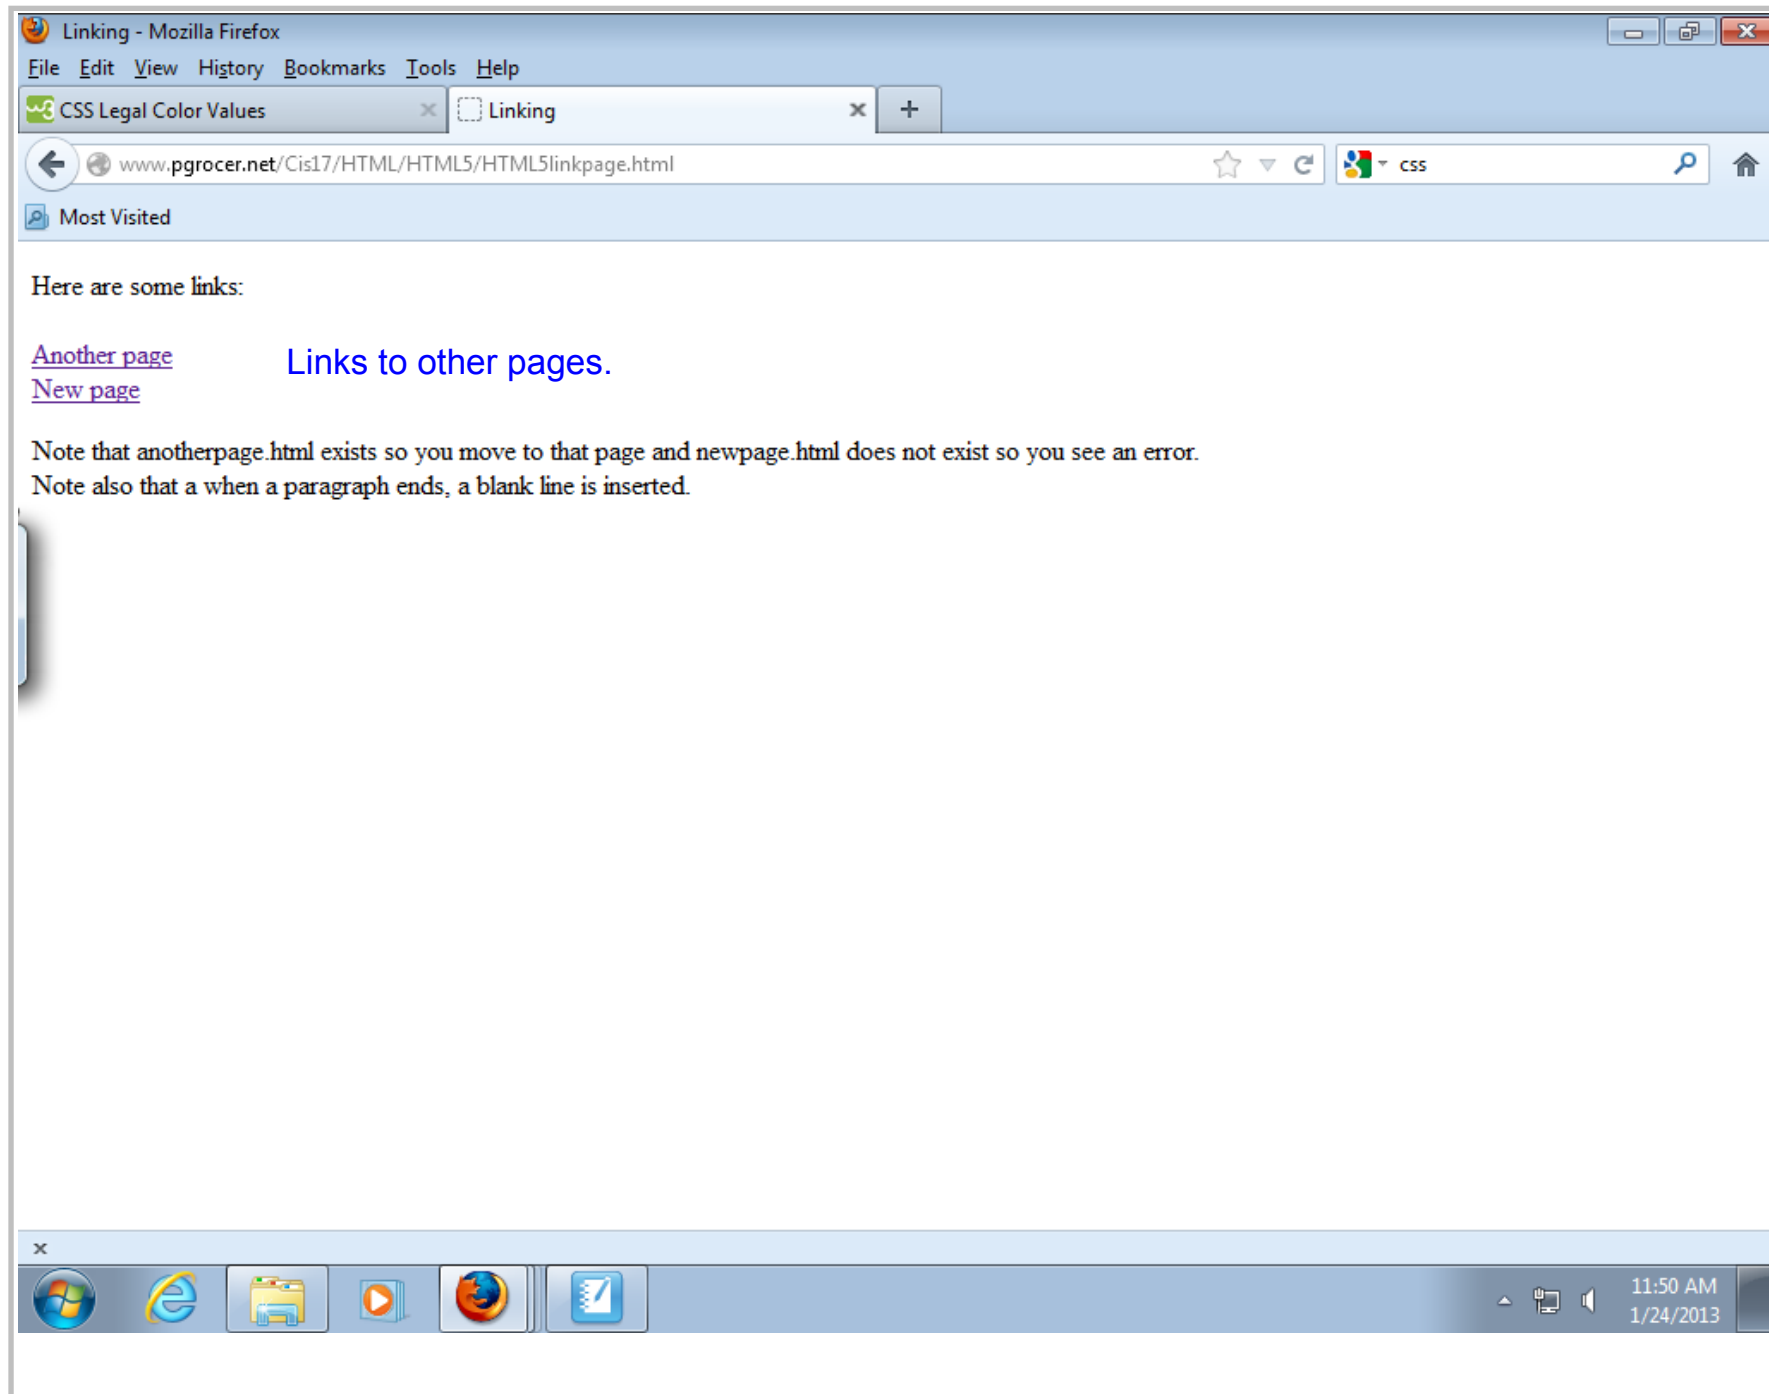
Linking - Mozilla Firefox

File Edit View History Bookmarks Tools Help

CSS Legal Color Values

Linking

www.pgrocer.net/Cis17/HTML/HTML5/HTML5linkpage.html

css

Most Visited

Here are some links:

Another page
New page

Links to other pages.

Note that anotherpage.html exists so you move to that page and newpage.html does not exist so you see an error.
Note also that a when a paragraph ends, a blank line is inserted.

11:50 AM
1/24/2013